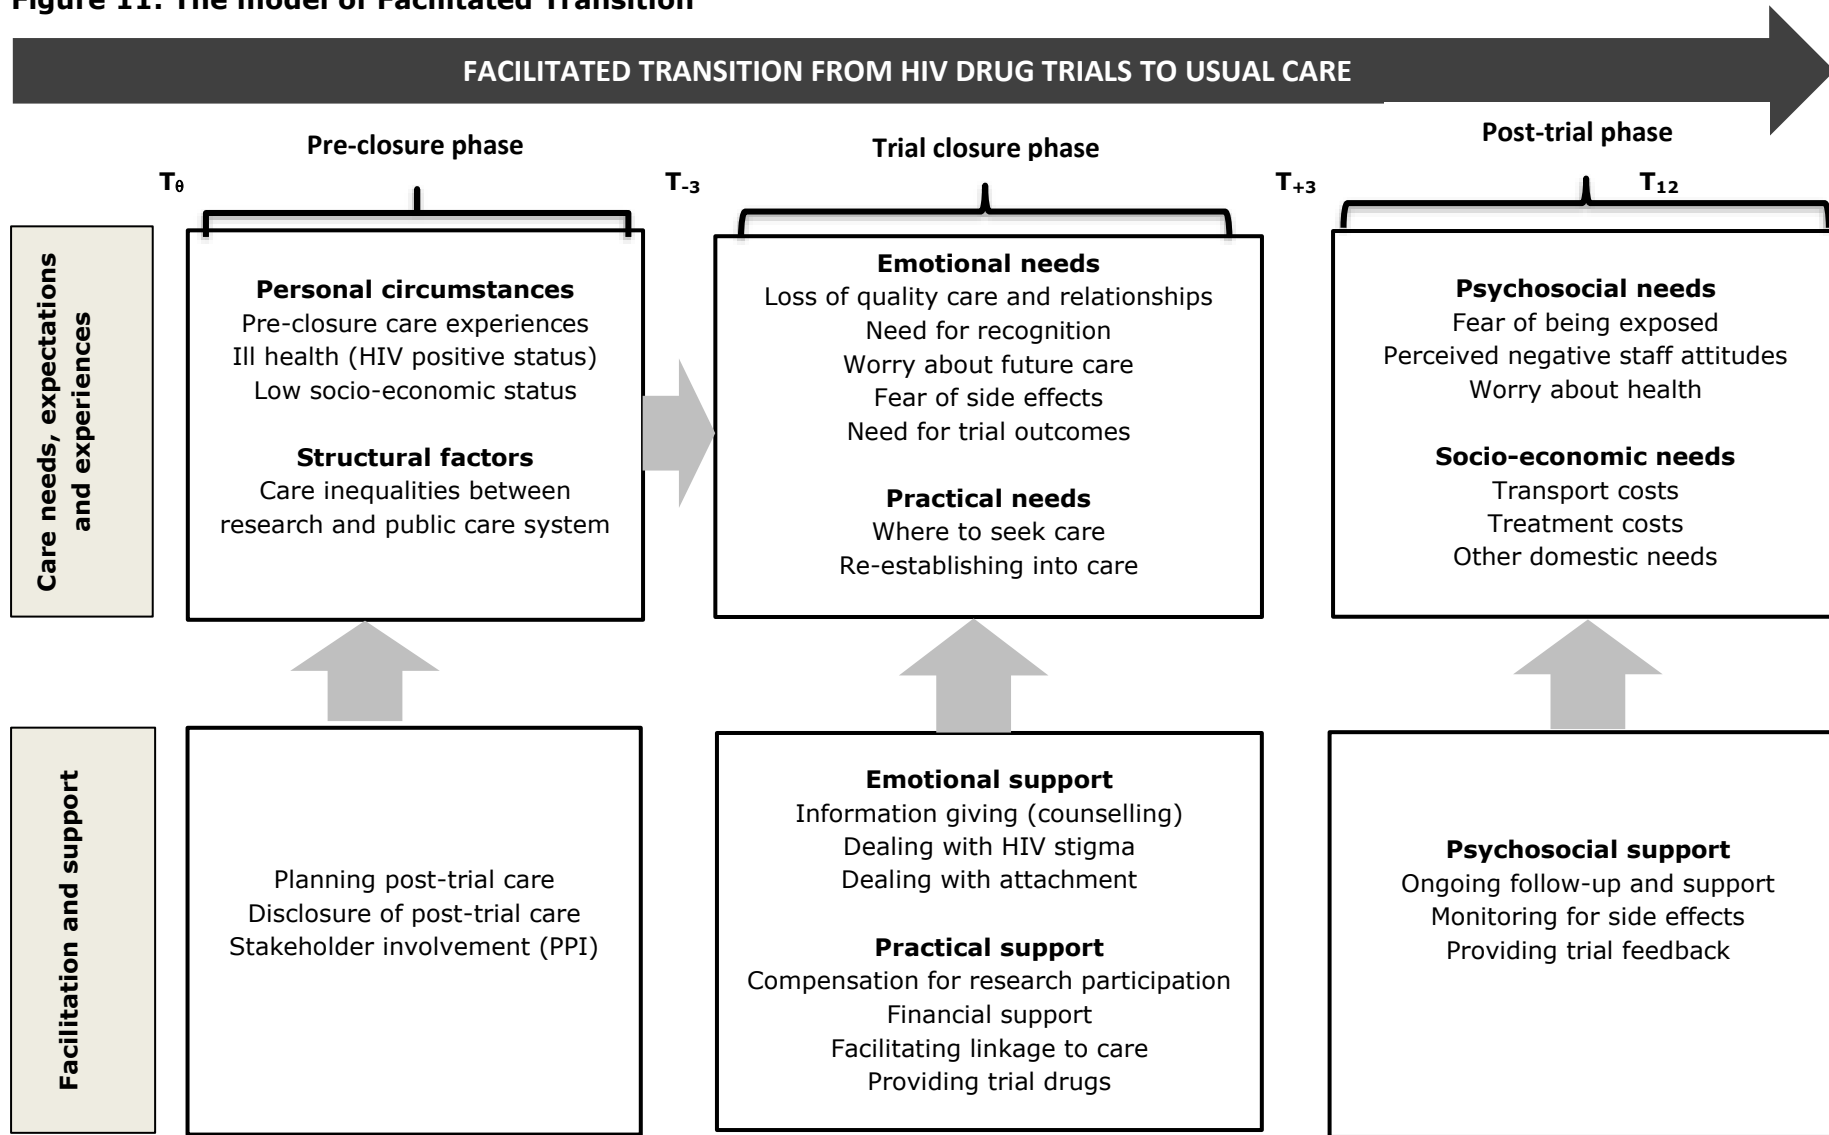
Figure 11: The model of Facilitated Transition

FACILITATED TRANSITION FROM HIV DRUG TRIALS TO USUAL CARE

Pre-closure phase

Trial closure phase

Post-trial phase

$T_{\theta}$

$T_{-3}$

$T_{+3}$

$T_{12}$

Care needs, expectations and experiences

**Personal circumstances**
Pre-closure care experiences
Ill health (HIV positive status)
Low socio-economic status

**Structural factors**
Care inequalities between research and public care system

**Emotional needs**
Loss of quality care and relationships
Need for recognition
Worry about future care
Fear of side effects
Need for trial outcomes

**Practical needs**
Where to seek care
Re-establishing into care

**Psychosocial needs**
Fear of being exposed
Perceived negative staff attitudes
Worry about health

**Socio-economic needs**
Transport costs
Treatment costs
Other domestic needs

Facilitation and support

Planning post-trial care
Disclosure of post-trial care
Stakeholder involvement (PPI)

**Emotional support**
Information giving (counselling)
Dealing with HIV stigma
Dealing with attachment

**Practical support**
Compensation for research participation
Financial support
Facilitating linkage to care
Providing trial drugs

**Psychosocial support**
Ongoing follow-up and support
Monitoring for side effects
Providing trial feedback